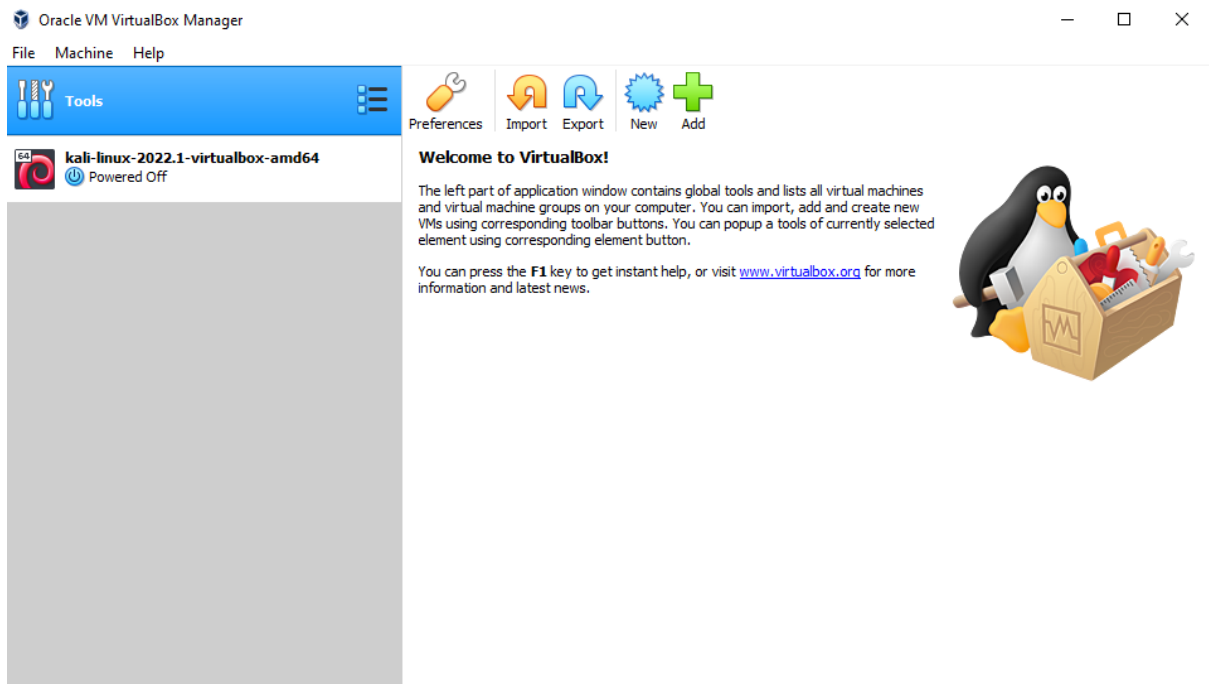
Oracle VM VirtualBox Manager

File Machine Help

Tools

64

kali-linux-2022.1-virtualbox-amd64
Powered Off

Preferences Import Export New Add

Welcome to VirtualBox!

The left part of application window contains global tools and lists all virtual machines and virtual machine groups on your computer. You can import, add and create new VMs using corresponding toolbar buttons. You can popup a tools of currently selected element using corresponding element button.

You can press the F1 key to get instant help, or visit www.virtualbox.org for more information and latest news.